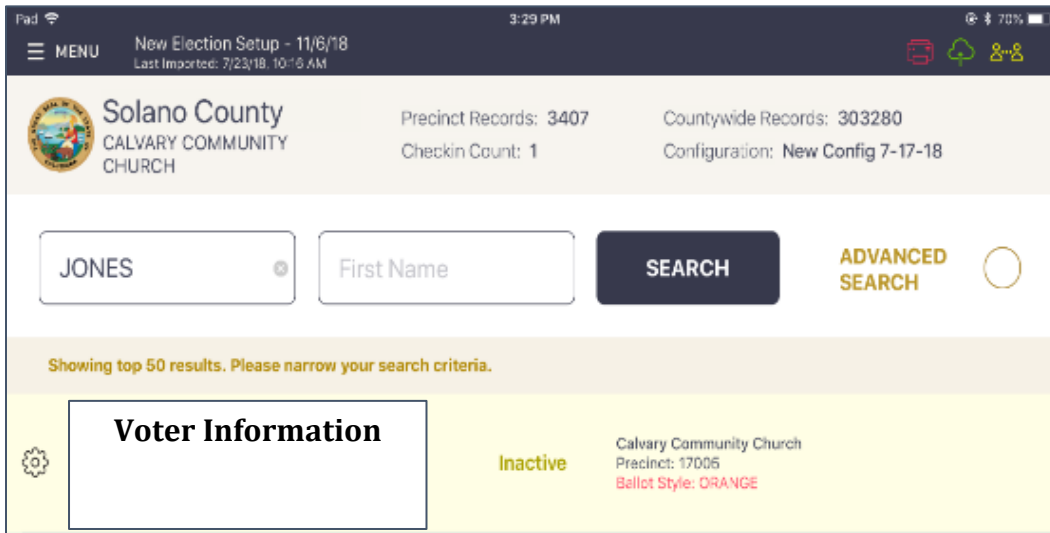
Pad 3:29 PM 70%

MENU New Election Setup - 11/6/18
Last Imported: 7/23/18, 10:16 AM

Solano County
CALVARY COMMUNITY CHURCH

Precinct Records: 3407
Checkin Count: 1

Countywide Records: 303280
Configuration: New Config 7-17-18

JONES

First Name

SEARCH

ADVANCED SEARCH

Showing top 50 results. Please narrow your search criteria.

Voter Information

Inactive

Calvary Community Church
Precinct: 17006
Ballot Style: ORANGE